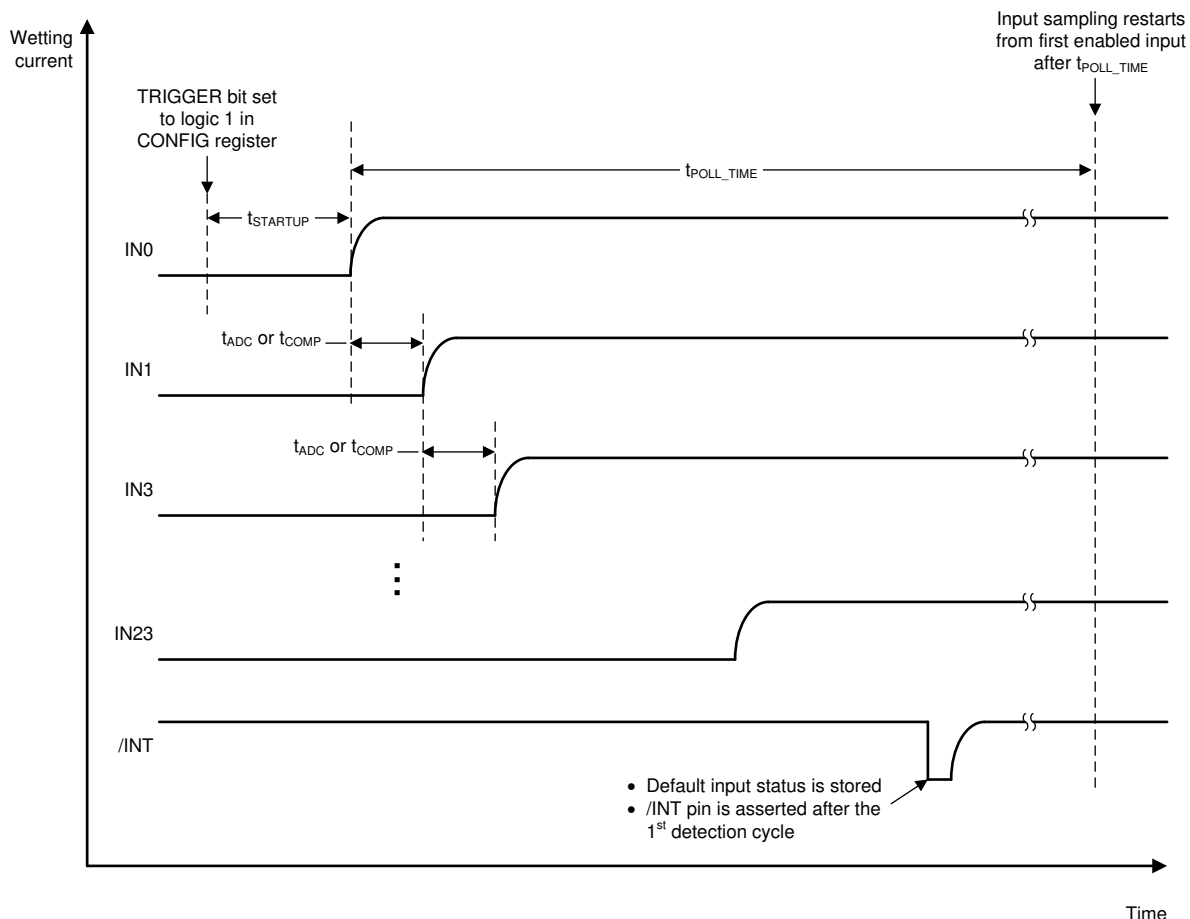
Wetting current

Input sampling restarts from first enabled input after $t_{POLL\_TIME}$

TRIGGER bit set to logic 1 in CONFIG register

$t_{POLL\_TIME}$

$t_{STARTUP}$

IN0

$t_{ADC}$ or $t_{COMP}$

IN1

$t_{ADC}$ or $t_{COMP}$

IN3

IN23

/INT

• Default input status is stored
• /INT pin is asserted after the $1^{st}$ detection cycle

Time